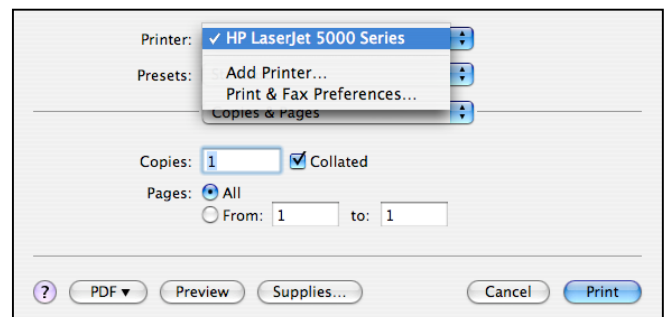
Printer: ✓ HP LaserJet 5000 Series

Presets: St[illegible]

Add Printer...

Print & Fax Preferences...

Copies & Pages

Copies: 1 ☑ Collated

Pages: ⦿ All

○ From: 1 to: 1

? PDF ▾ Preview Supplies... Cancel Print